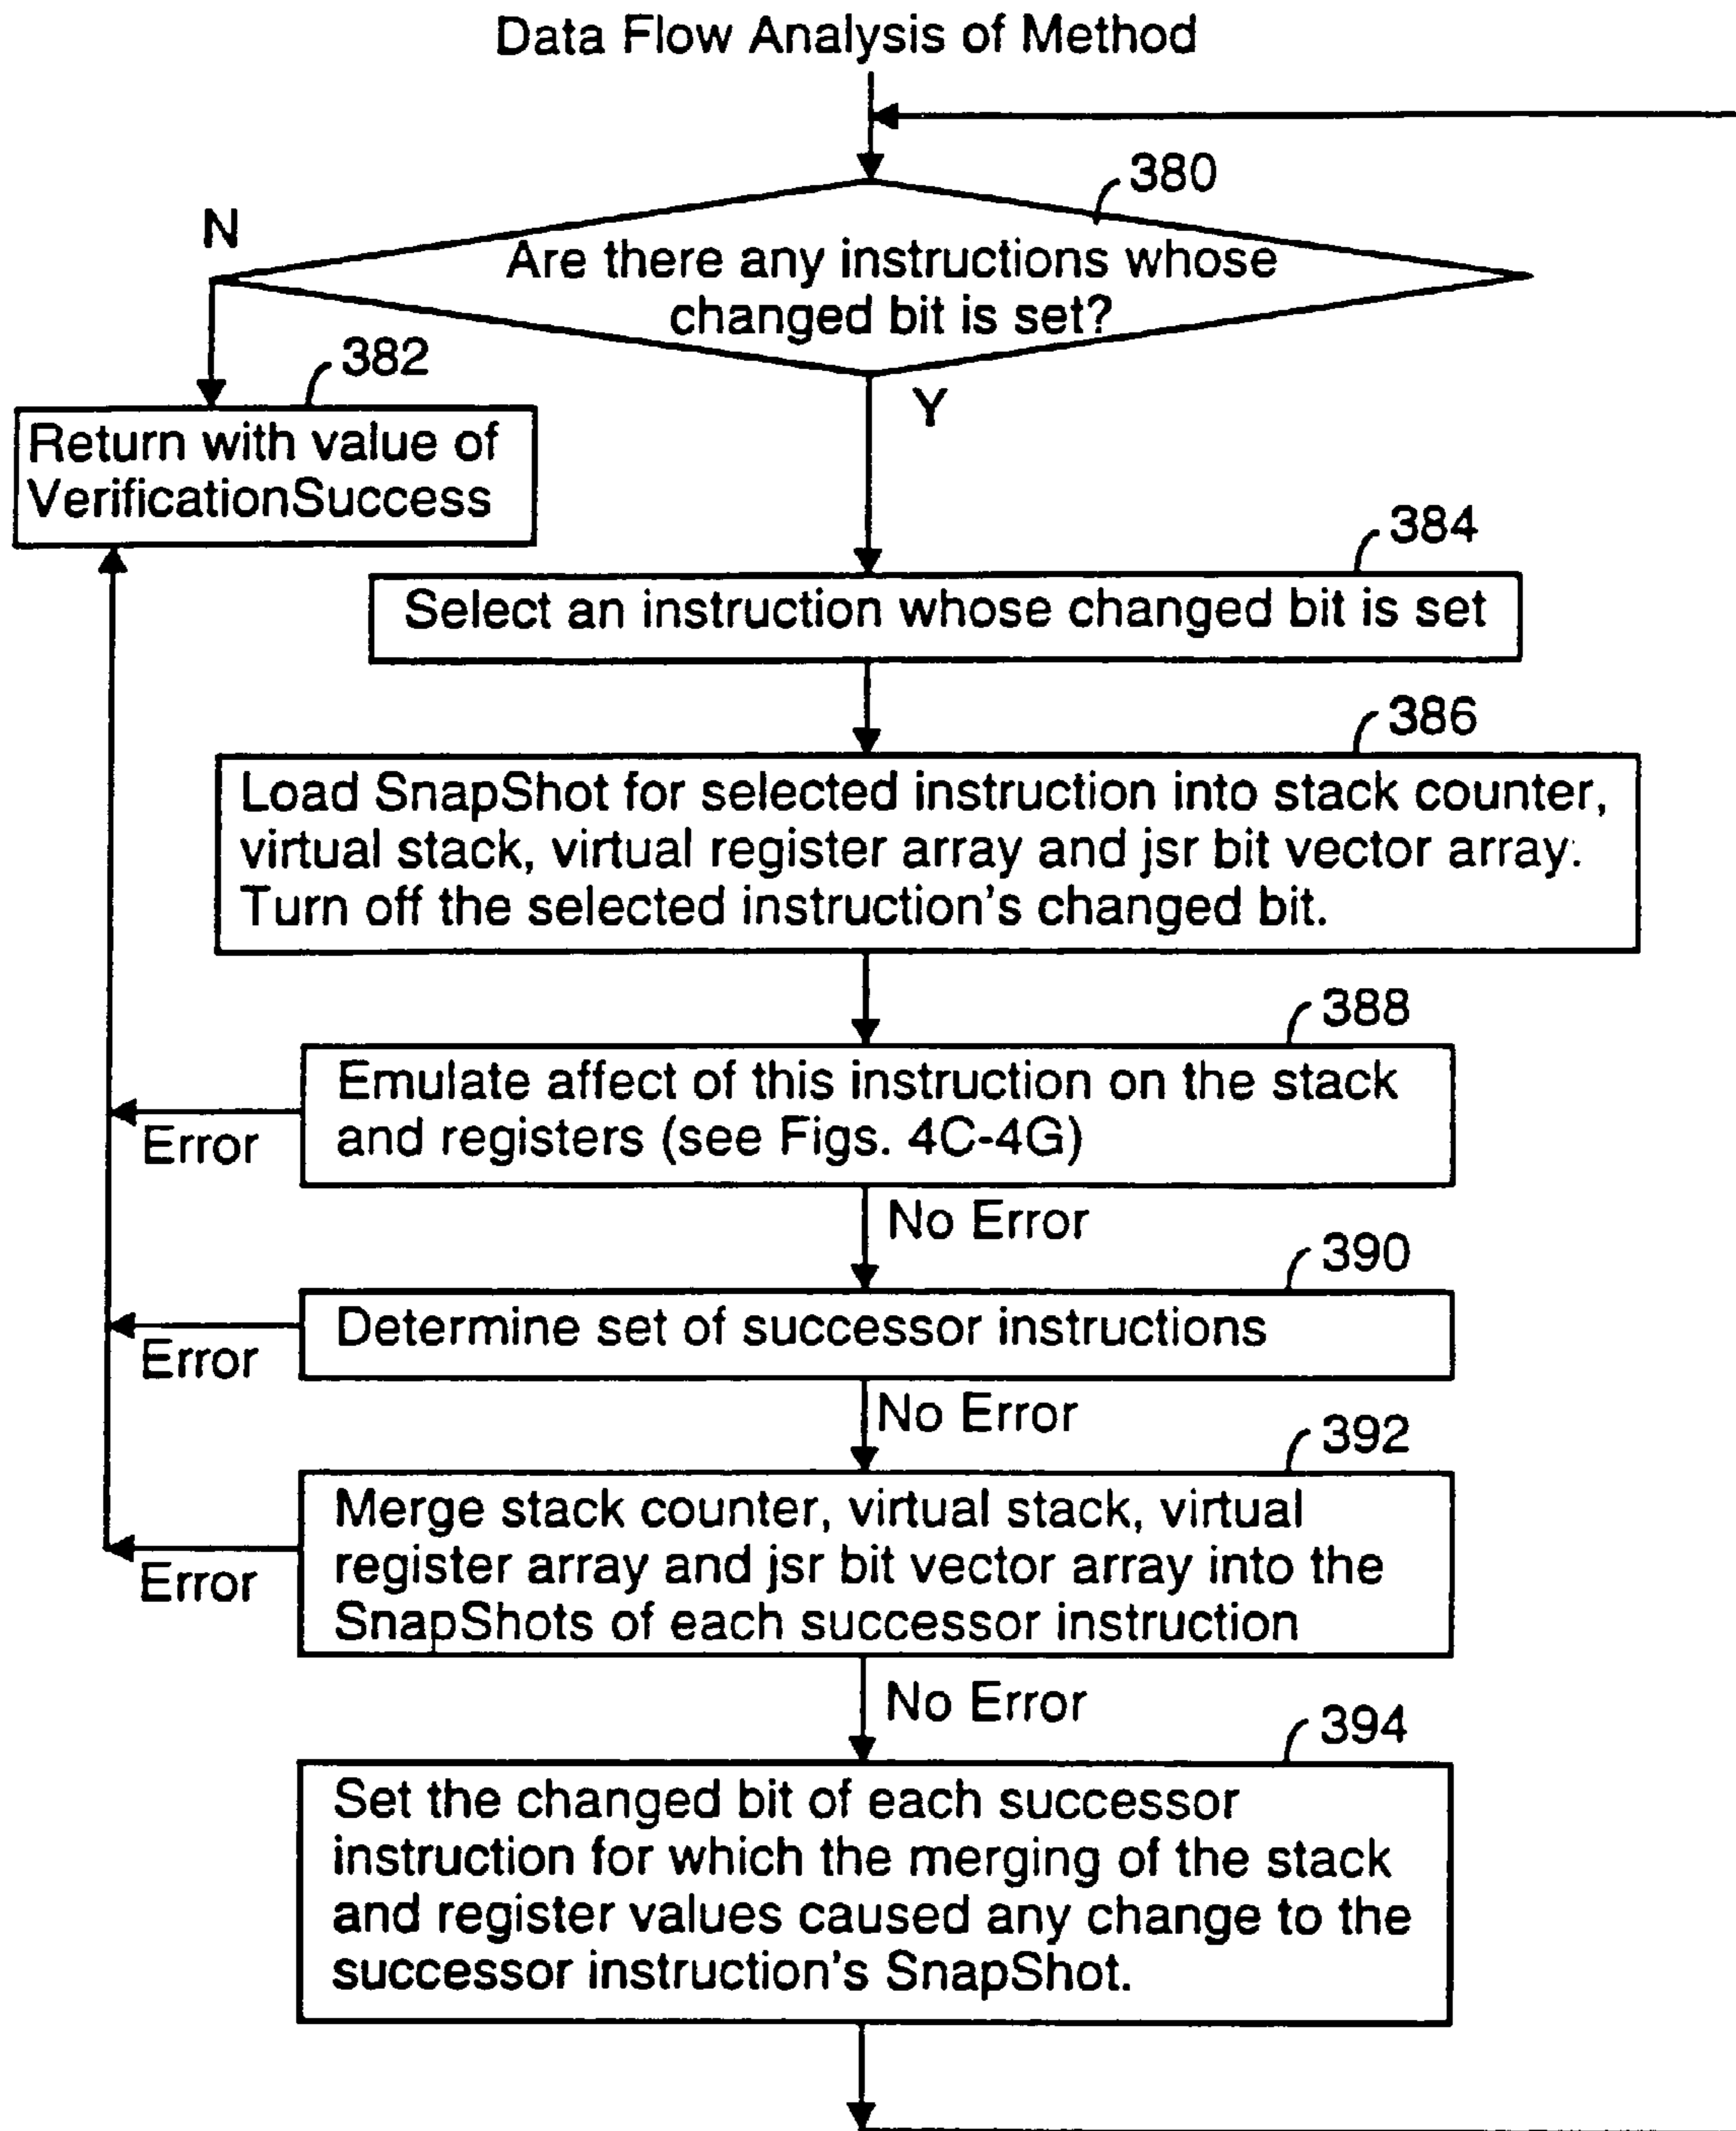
Data Flow Analysis of Method

380

Are there any instructions whose changed bit is set?

N

Y

382

Return with value of VerificationSuccess

384

Select an instruction whose changed bit is set

386

Load SnapShot for selected instruction into stack counter, virtual stack, virtual register array and jsr bit vector array. Turn off the selected instruction's changed bit.

388

Emulate affect of this instruction on the stack and registers (see Figs. 4C-4G)

Error

No Error

390

Determine set of successor instructions

Error

No Error

392

Merge stack counter, virtual stack, virtual register array and jsr bit vector array into the SnapShots of each successor instruction

Error

No Error

394

Set the changed bit of each successor instruction for which the merging of the stack and register values caused any change to the successor instruction's SnapShot.